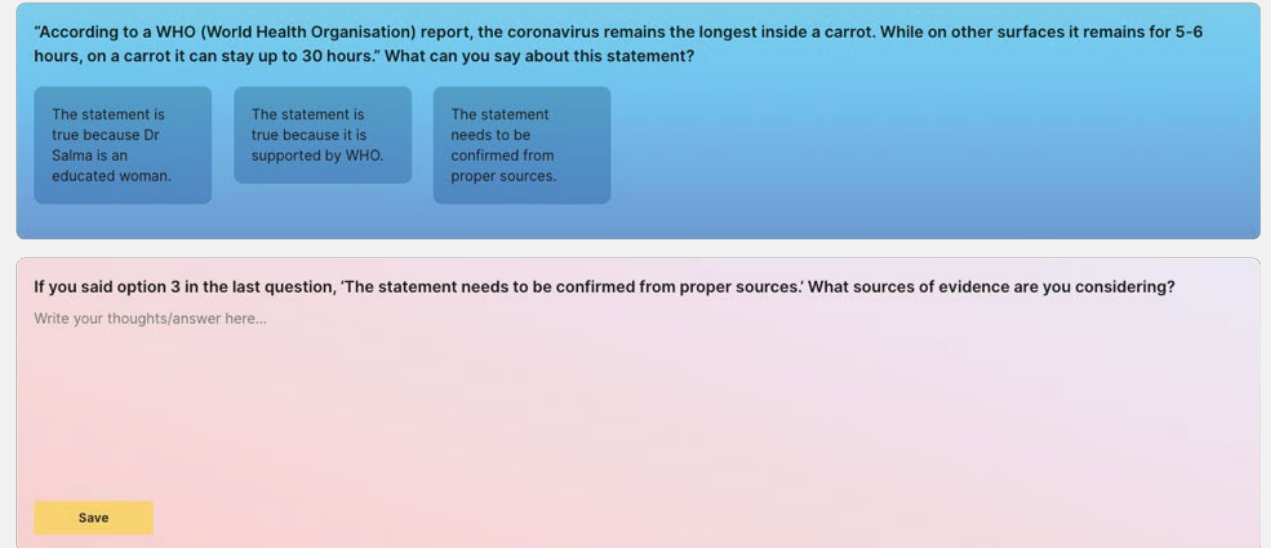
"According to a WHO (World Health Organisation) report, the coronavirus remains the longest inside a carrot. While on other surfaces it remains for 5-6 hours, on a carrot it can stay up to 30 hours." What can you say about this statement?

The statement is true because Dr Salma is an educated woman.

The statement is true because it is supported by WHO.

The statement needs to be confirmed from proper sources.

If you said option 3 in the last question, 'The statement needs to be confirmed from proper sources.' What sources of evidence are you considering?

Write your thoughts/answer here...

Save